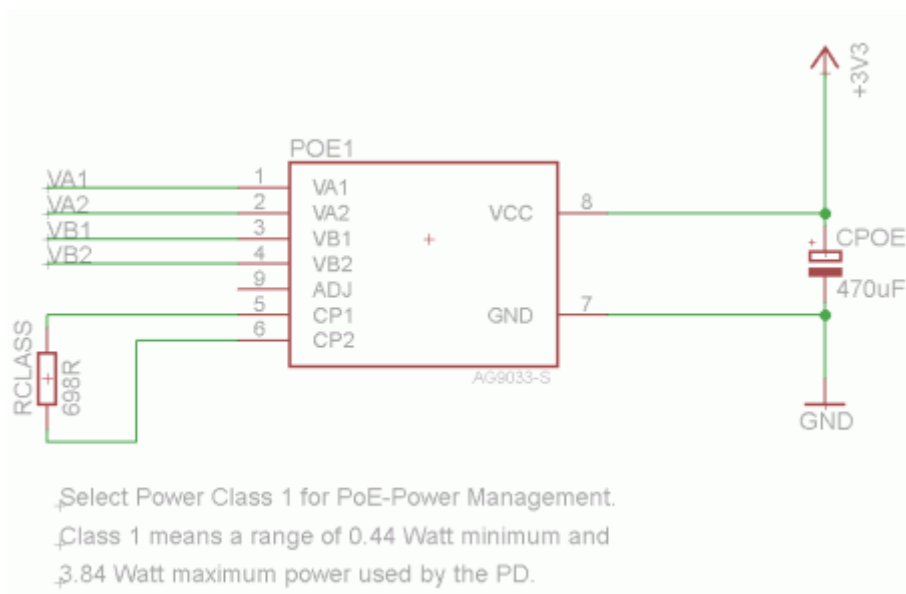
+3V3

POE1

VA1
VA2
VB1
VB2

1
2
3
4
9
5
6

VA1
VA2
VB1
VB2
ADJ
CP1
CP2

VCC
GND

8
7

CPOE
470uF

GND

AG9033-S

RCLASS
698R

Select Power Class 1 for PoE-Power Management.
Class 1 means a range of 0.44 Watt minimum and
3.84 Watt maximum power used by the PD.